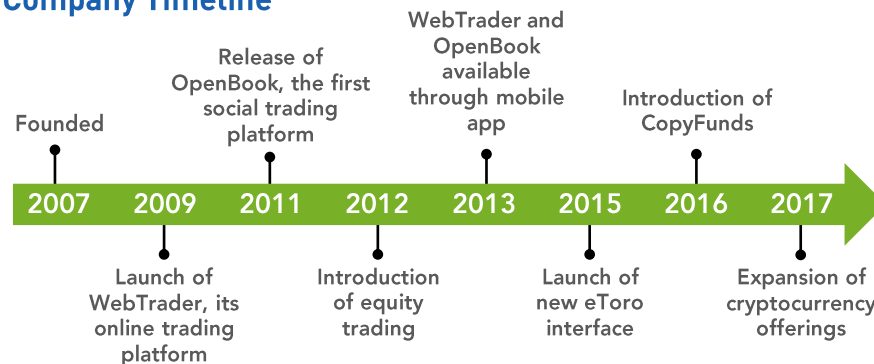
Company Timeline

Founded

Release of OpenBook, the first social trading platform

WebTrader and OpenBook available through mobile app

Introduction of CopyFunds

2007 2009 2011 2012 2013 2015 2016 2017

Launch of WebTrader, its online trading platform

Introduction of equity trading

Launch of new eToro interface

Expansion of cryptocurrency offerings